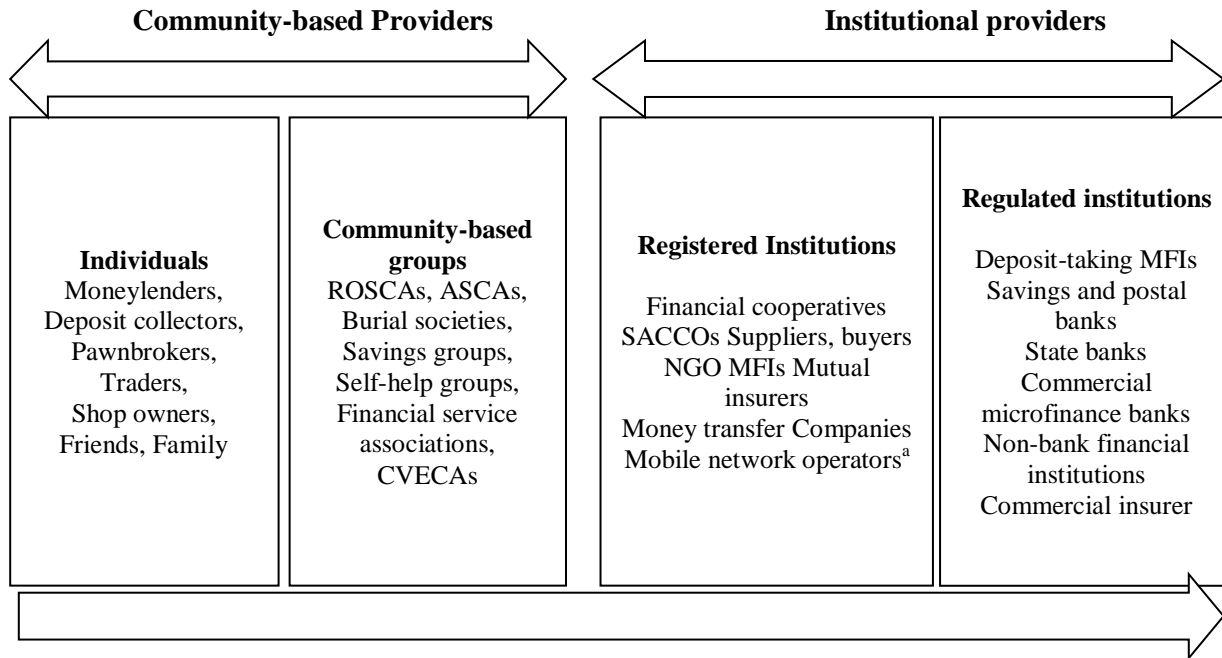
Community-based Providers

Institutional providers

Individuals
Moneylenders, Deposit collectors, Pawnbrokers, Traders, Shop owners, Friends, Family

Community-based groups
ROSCAs, ASCAs, Burial societies, Savings groups, Self-help groups, Financial service associations, CVECAs

Registered Institutions

Financial cooperatives
SACCOs Suppliers, buyers
NGO MFIs Mutual insurers
Money transfer Companies
Mobile network operators$^{a}$

Regulated institutions

Deposit-taking MFIs
Savings and postal banks
State banks
Commercial microfinance banks
Non-bank financial institutions
Commercial insurer